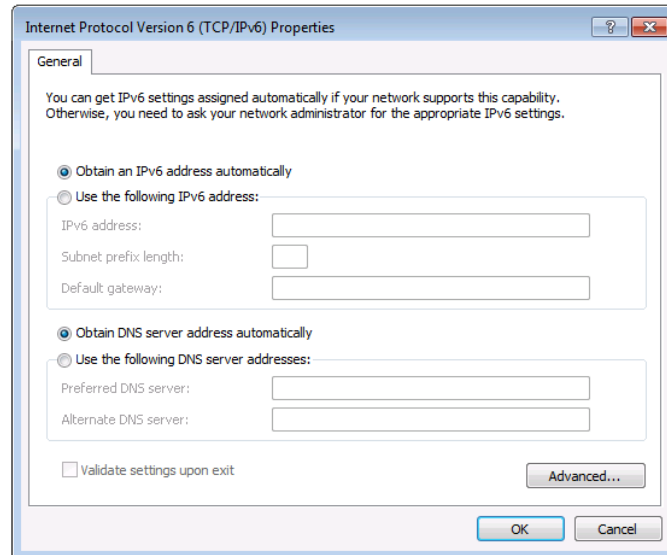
Internet Protocol Version 6 (TCP/IPv6) Properties

?

General

You can get IPv6 settings assigned automatically if your network supports this capability. Otherwise, you need to ask your network administrator for the appropriate IPv6 settings.

Obtain an IPv6 address automatically

Use the following IPv6 address:

IPv6 address:

Subnet prefix length:

Default gateway:

Obtain DNS server address automatically

Use the following DNS server addresses:

Preferred DNS server:

Alternate DNS server:

Validate settings upon exit

Advanced...

OK

Cancel